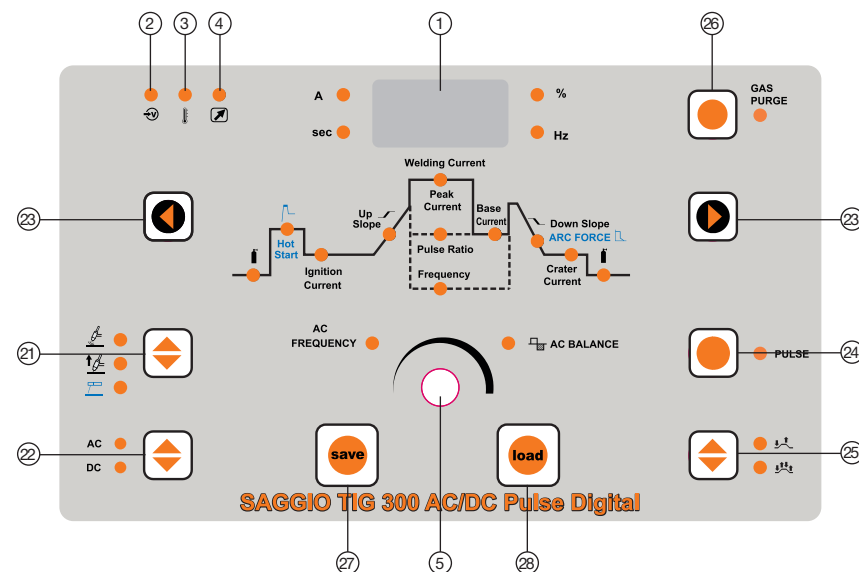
2 3 4 1 26

A % GAS PURGE

sec Hz

Welding Current

Peak Current

Up Slope

Base Current

Down Slope

ARC FORCE

Hot Start

Pulse Ratio

Ignition Current

Frequency

Crater Current

23 23

AC FREQUENCY

AC BALANCE

21

24

PULSE

22

AC

DC

save

load

25

SAGGIO TIG 300 AC/DC Pulse Digital

27 5 28